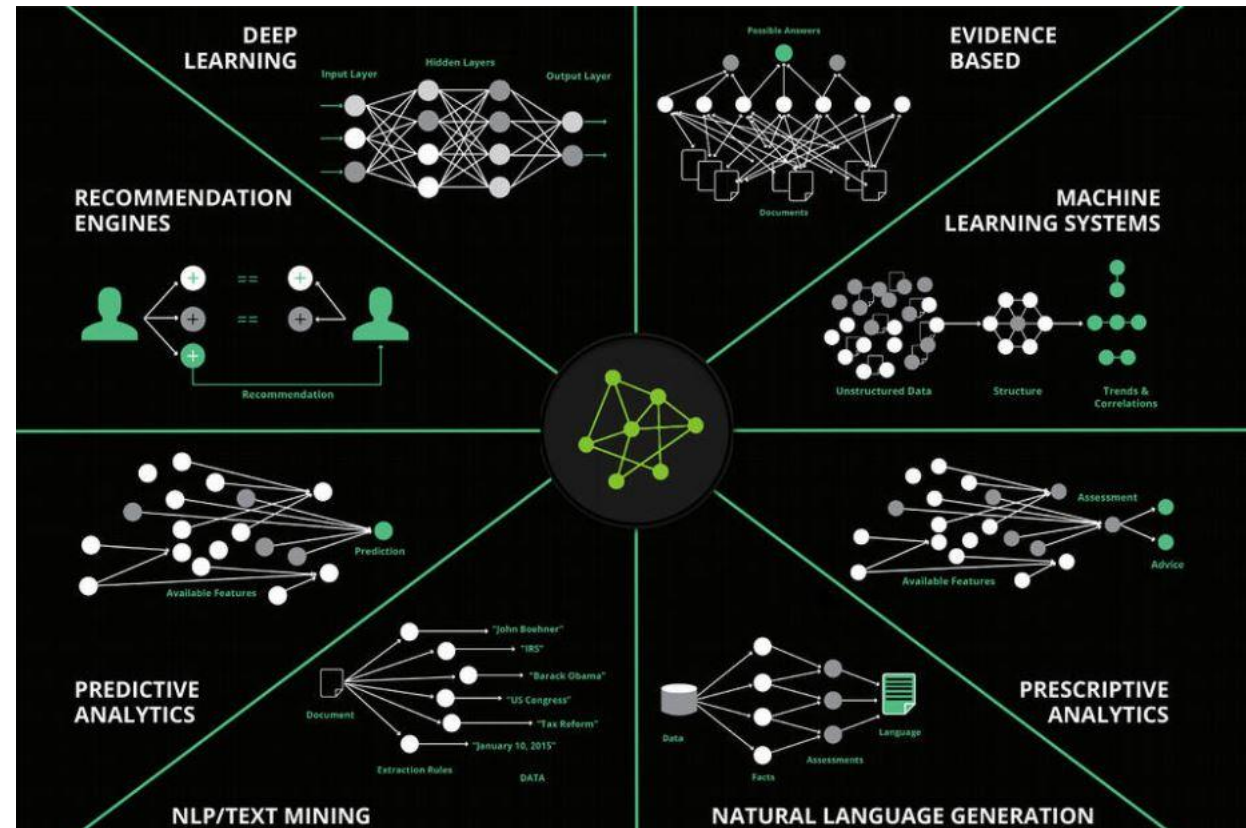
DEEP LEARNING

Input Layer

Hidden Layers

Output Layer

Possible Answers

EVIDENCE BASED

Documents

RECOMMENDATION ENGINES

Recommendation

MACHINE LEARNING SYSTEMS

Unstructured Data

Structure

Trends & Correlations

Prediction

Available Features

Assessment

Advice

Available Features

"John Boehner"

"IRS"

"Barack Obama"

"US Congress"

"Tax Reform"

"January 10, 2015"

Document

Extraction Rules

DATA

PREDICTIVE ANALYTICS

Data

Facts

Assessments

Language

PRESCRIPTIVE ANALYTICS

NLP/TEXT MINING

NATURAL LANGUAGE GENERATION